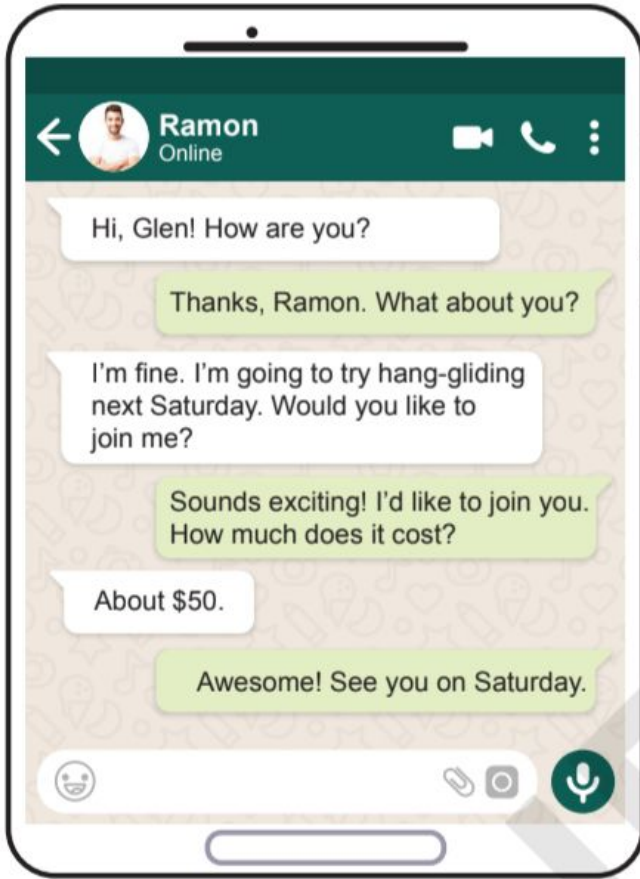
Ramon
Online

Hi, Glen! How are you?

Thanks, Ramon. What about you?

I'm fine. I'm going to try hang-gliding next Saturday. Would you like to join me?

Sounds exciting! I'd like to join you. How much does it cost?

About $50.

Awesome! See you on Saturday.